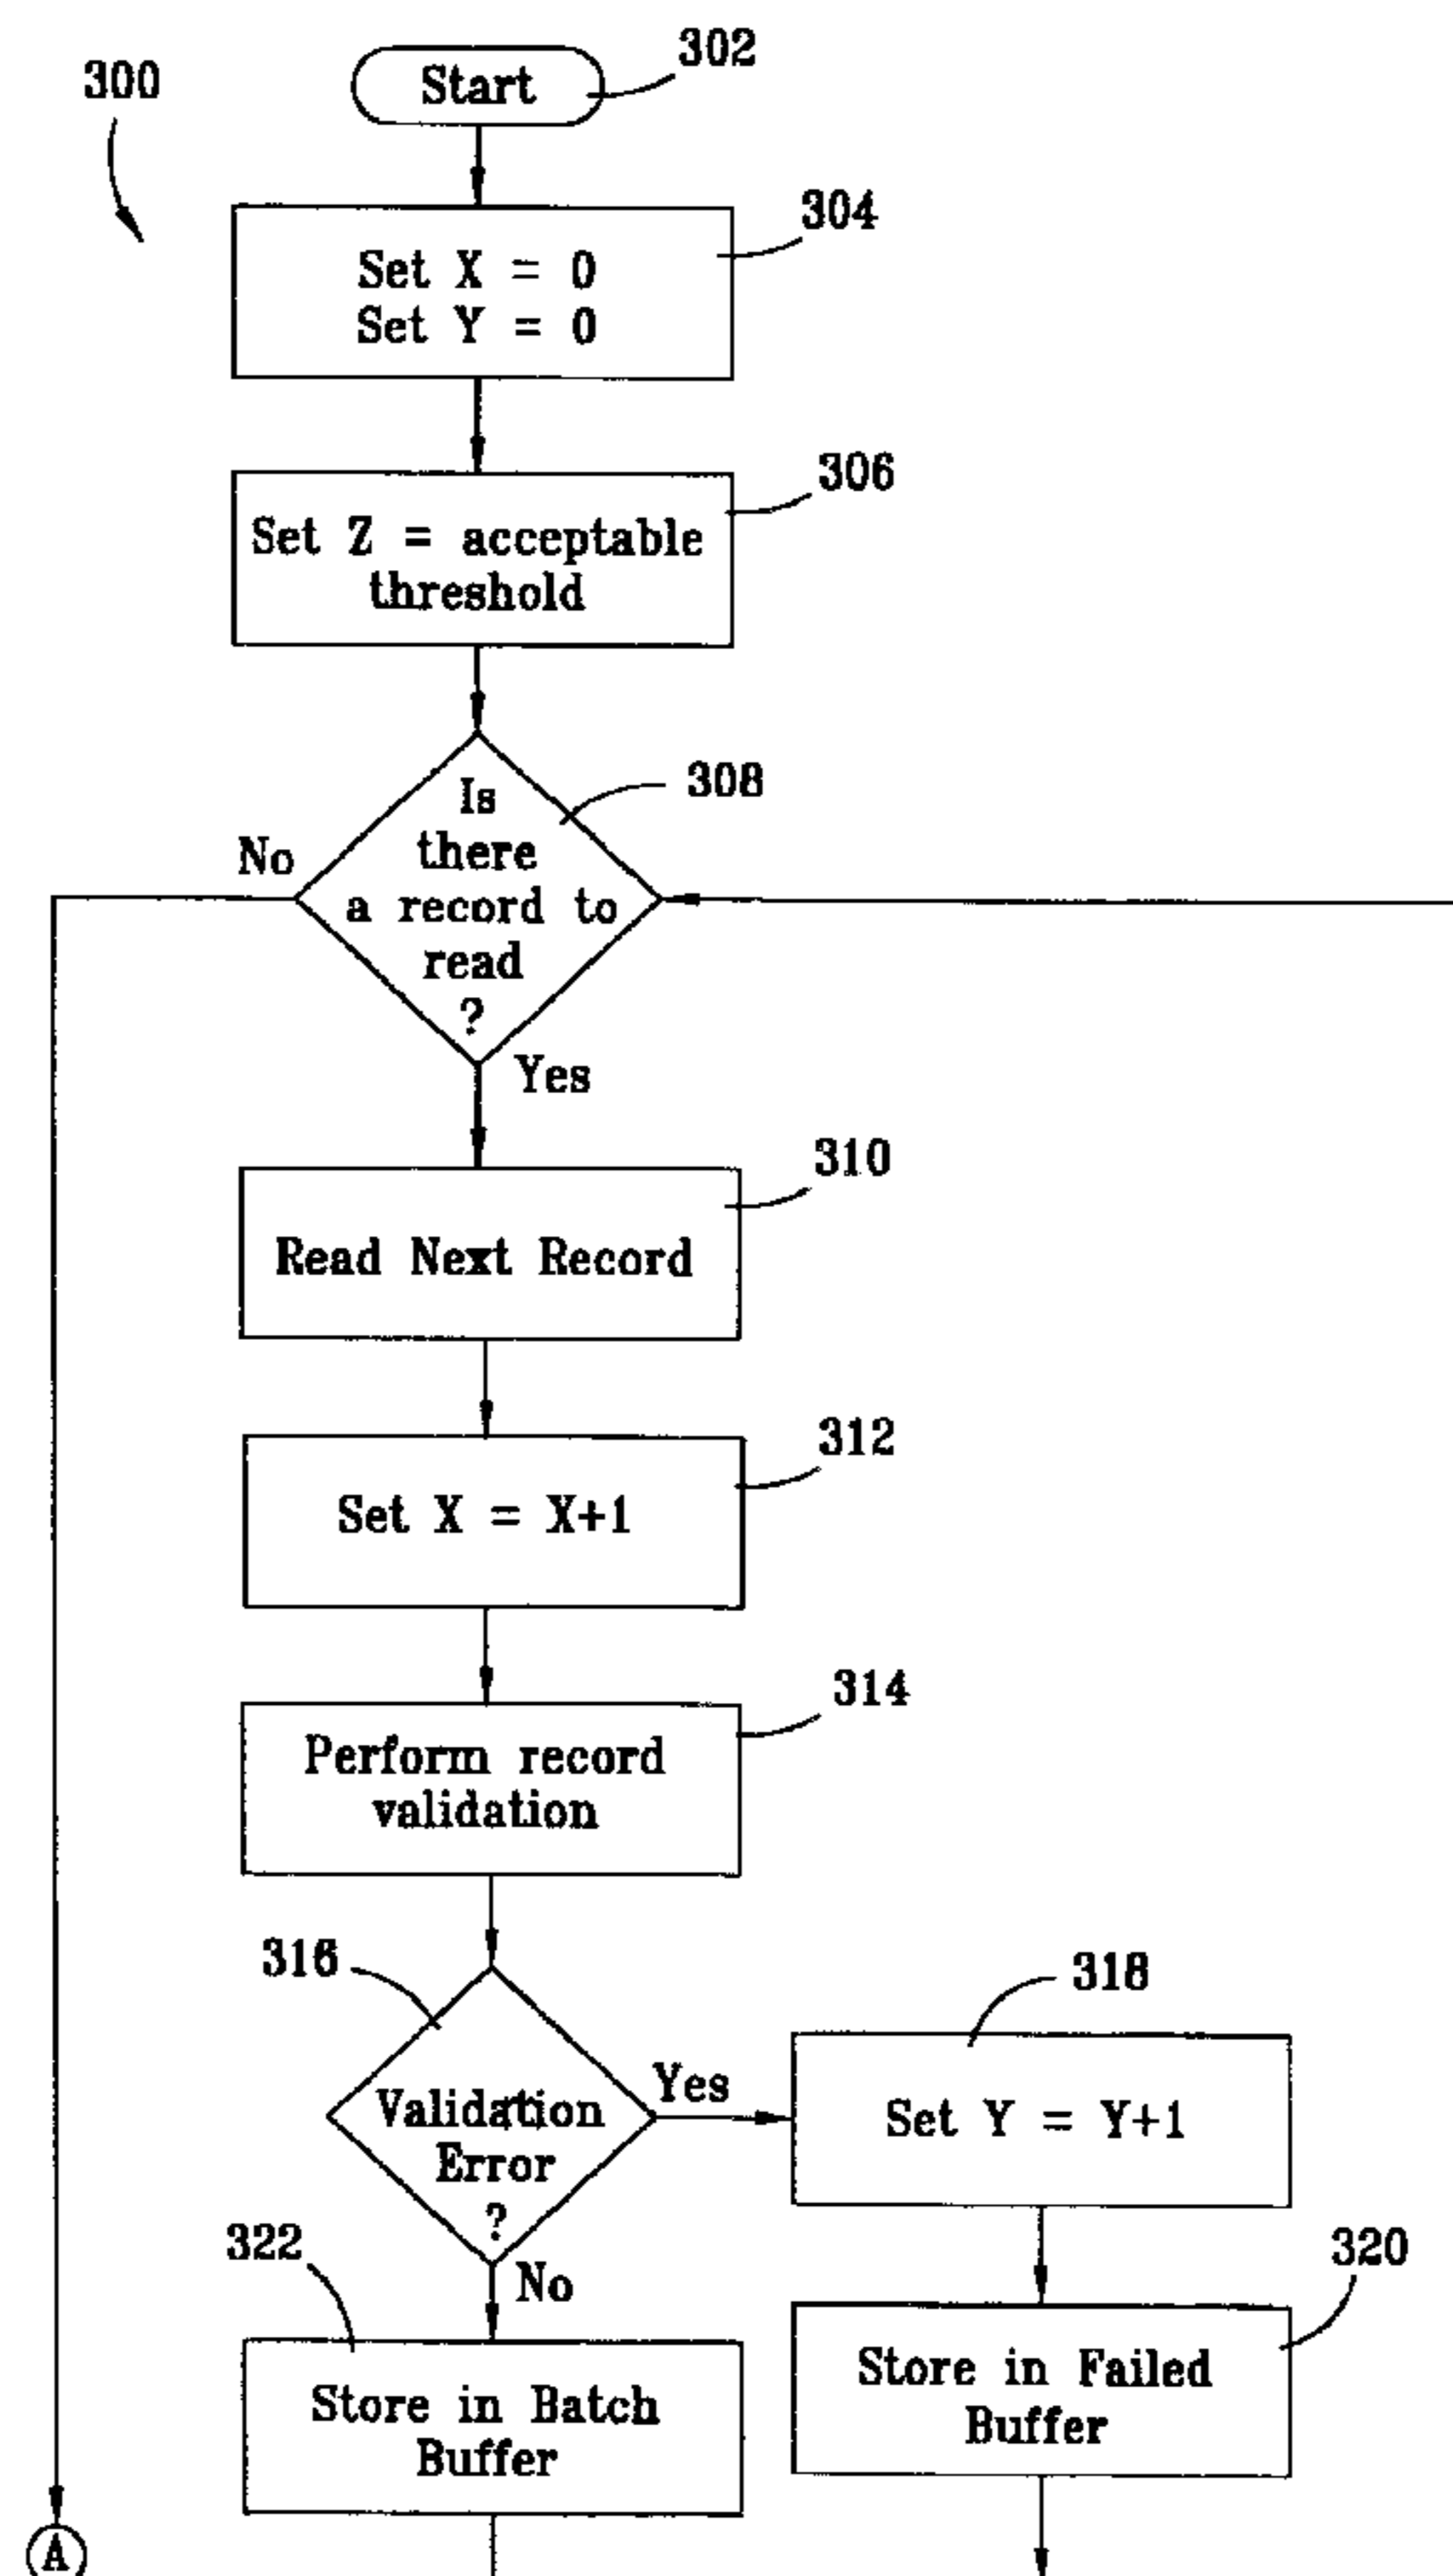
300

Start

302

Set X = 0
Set Y = 0

304

Set Z = acceptable threshold

306

Is there a record to read ?

308

No

Yes

Read Next Record

310

Set X = X+1

312

Perform record validation

314

316

Validation Error ?

Yes

Set Y = Y+1

318

No

322

Store in Batch Buffer

320

Store in Failed Buffer

A